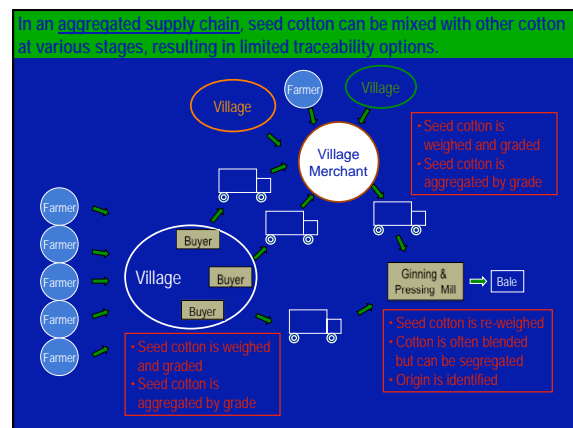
In an aggregated supply chain, seed cotton can be mixed with other cotton at various stages, resulting in limited traceability options.

Village

Farmer

Village

Village Merchant

• Seed cotton is weighed and graded
• Seed cotton is aggregated by grade

Farmer

Farmer

Farmer

Farmer

Farmer

Buyer

Village

Buyer

Buyer

Ginning & Pressing Mill

Bale

• Seed cotton is re-weighed
• Cotton is often blended but can be segregated
• Origin is identified

• Seed cotton is weighed and graded
• Seed cotton is aggregated by grade